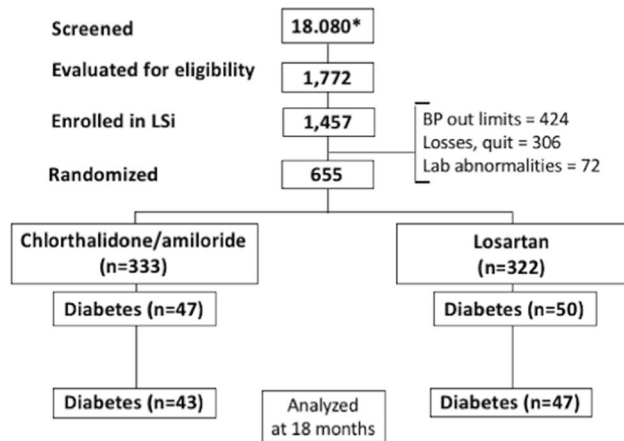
Screened
18.080*

Evaluated for eligibility
1,772

Enrolled in LSi
1,457

BP out limits = 424
Losses, quit = 306
Lab abnormalities = 72

Randomized
655

Chlorthalidone/amiloride
(n=333)

Losartan
(n=322)

Diabetes (n=47)

Diabetes (n=50)

Diabetes (n=43)

Analyzed at 18 months

Diabetes (n=47)